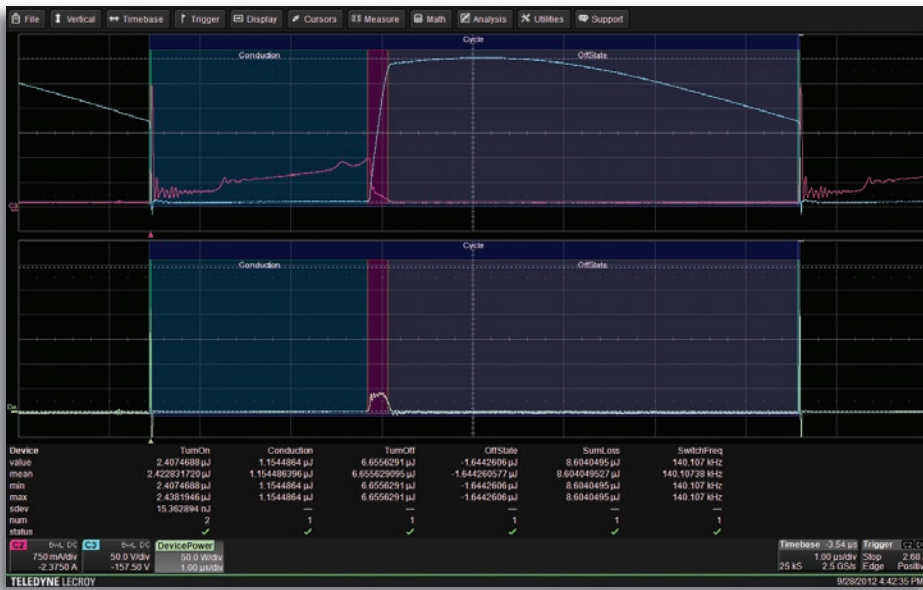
File Vertical Timebase Trigger Display Cursors Measure Math Analysis Utilities Support

Cycle
Conduction OffState

C2

Cycle
Conduction OffState

Da

| Device | TurnOn | Conduction | TurnOff | OffState | SumLoss | SwitchFreq |
|---|---|---|---|---|---|---|
| value | 2.4074688 µJ | 1.1544864 µJ | 6.6556291 µJ | -1.6442606 µJ | 8.6040495 µJ | 140.107 kHz |
| mean | 2.422831720 µJ | 1.154486396 µJ | 6.655629095 µJ | -1.644260577 µJ | 8.604049527 µJ | 140.10738 kHz |
| min | 2.4074688 µJ | 1.1544864 µJ | 6.6556291 µJ | -1.6442606 µJ | 8.6040495 µJ | 140.107 kHz |
| max | 2.4381946 µJ | 1.1544864 µJ | 6.6556291 µJ | -1.6442606 µJ | 8.6040495 µJ | 140.107 kHz |
| sdev | 15.362894 nJ | — | — | — | — | — |
| num | 2 | 1 | 1 | 1 | 1 | 1 |
| status | ✓ | ✓ | ✓ | ✓ | ✓ | ✓ |

C2 BwL DC 750 mA/div -2.3750 A
C3 BwL DC 50.0 V/div -157.50 V
DevicePower 50.0 W/div 1.00 µs/div

Timebase -3.54 µs 1.00 µs/div 25 kS 2.5 GS/s
Trigger C2 DC Stop 2.68 Edge Positiv

TELEDYNE LECROY
9/28/2012 4:42:35 PM